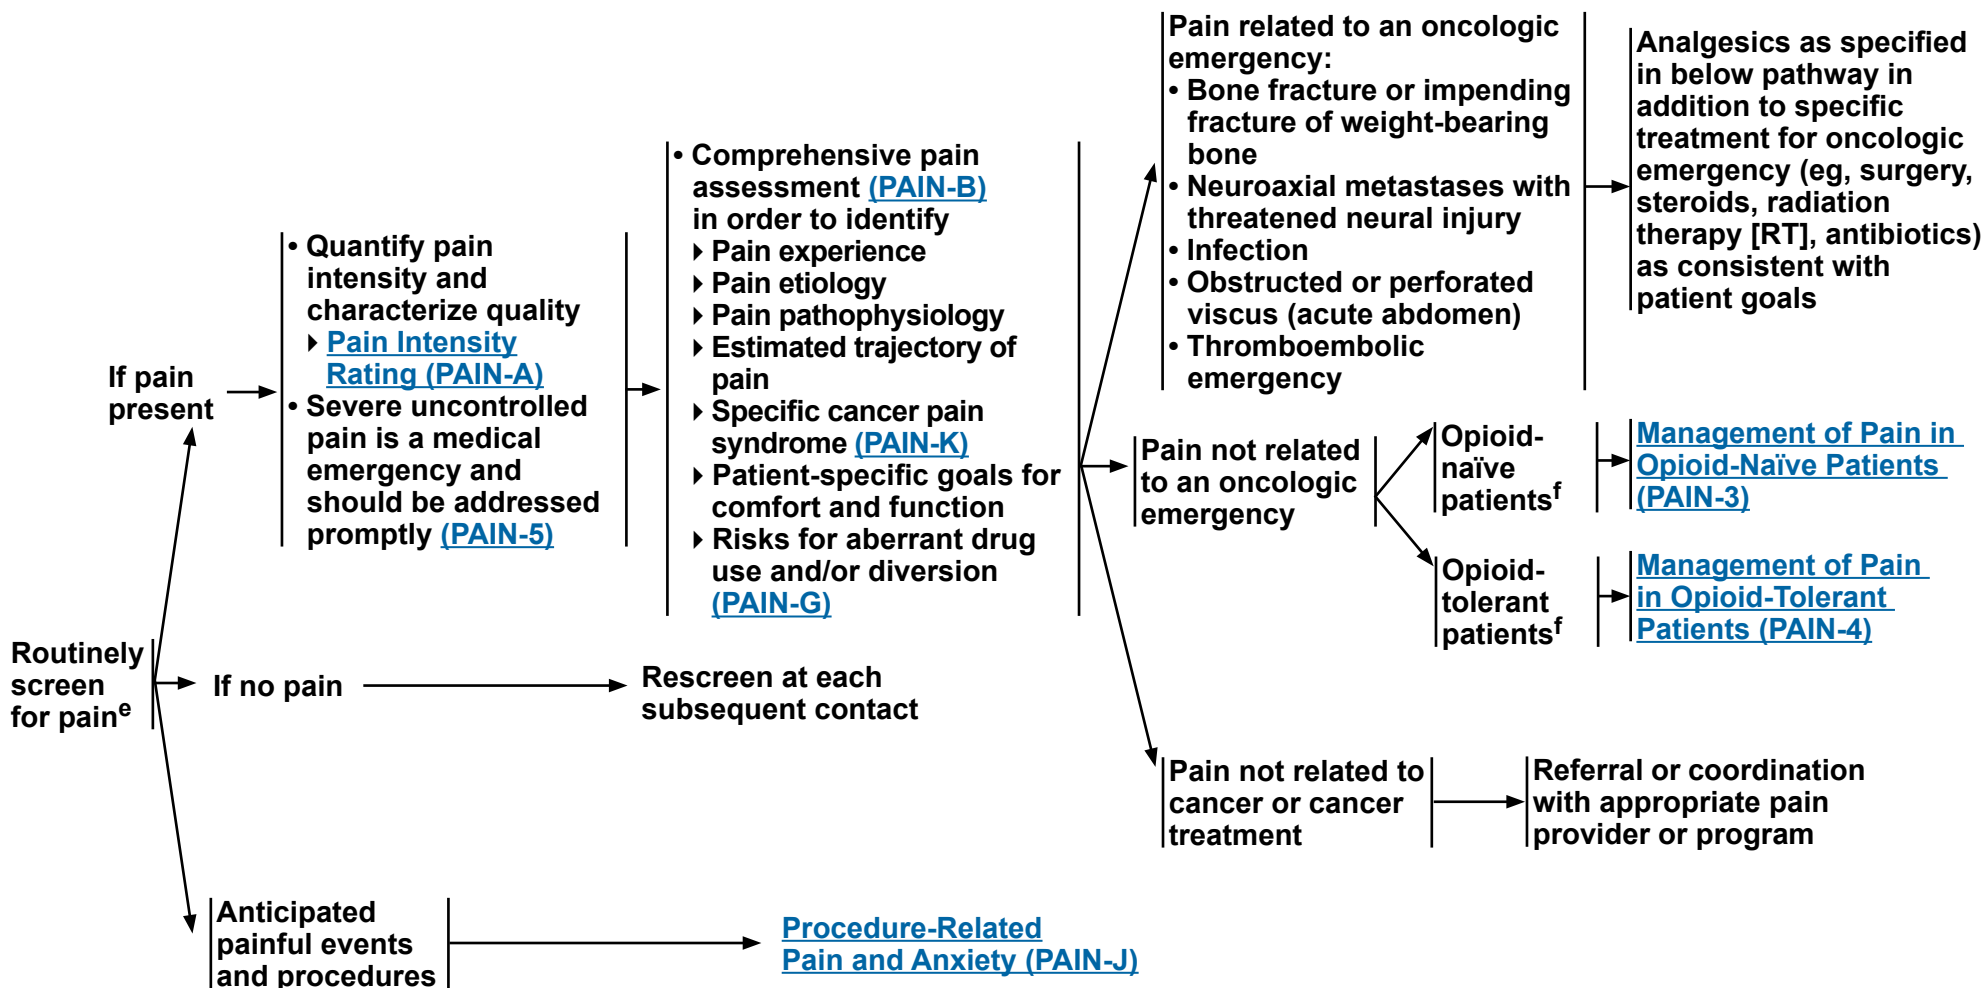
Routinely screen for pain$^{e}$

If pain present

• Quantify pain intensity and characterize quality
‣ Pain Intensity Rating (PAIN-A)
• Severe uncontrolled pain is a medical emergency and should be addressed promptly (PAIN-5)

• Comprehensive pain assessment (PAIN-B) in order to identify
‣ Pain experience
‣ Pain etiology
‣ Pain pathophysiology
‣ Estimated trajectory of pain
‣ Specific cancer pain syndrome (PAIN-K)
‣ Patient-specific goals for comfort and function
‣ Risks for aberrant drug use and/or diversion (PAIN-G)

Pain related to an oncologic emergency:
• Bone fracture or impending fracture of weight-bearing bone
• Neuroaxial metastases with threatened neural injury
• Infection
• Obstructed or perforated viscus (acute abdomen)
• Thromboembolic emergency

Analgesics as specified in below pathway in addition to specific treatment for oncologic emergency (eg, surgery, steroids, radiation therapy [RT], antibiotics) as consistent with patient goals

Pain not related to an oncologic emergency

Opioid-naïve patients$^{f}$

Management of Pain in Opioid-Naïve Patients (PAIN-3)

Opioid-tolerant patients$^{f}$

Management of Pain in Opioid-Tolerant Patients (PAIN-4)

Pain not related to cancer or cancer treatment

Referral or coordination with appropriate pain provider or program

If no pain

Rescreen at each subsequent contact

Anticipated painful events and procedures

Procedure-Related Pain and Anxiety (PAIN-J)